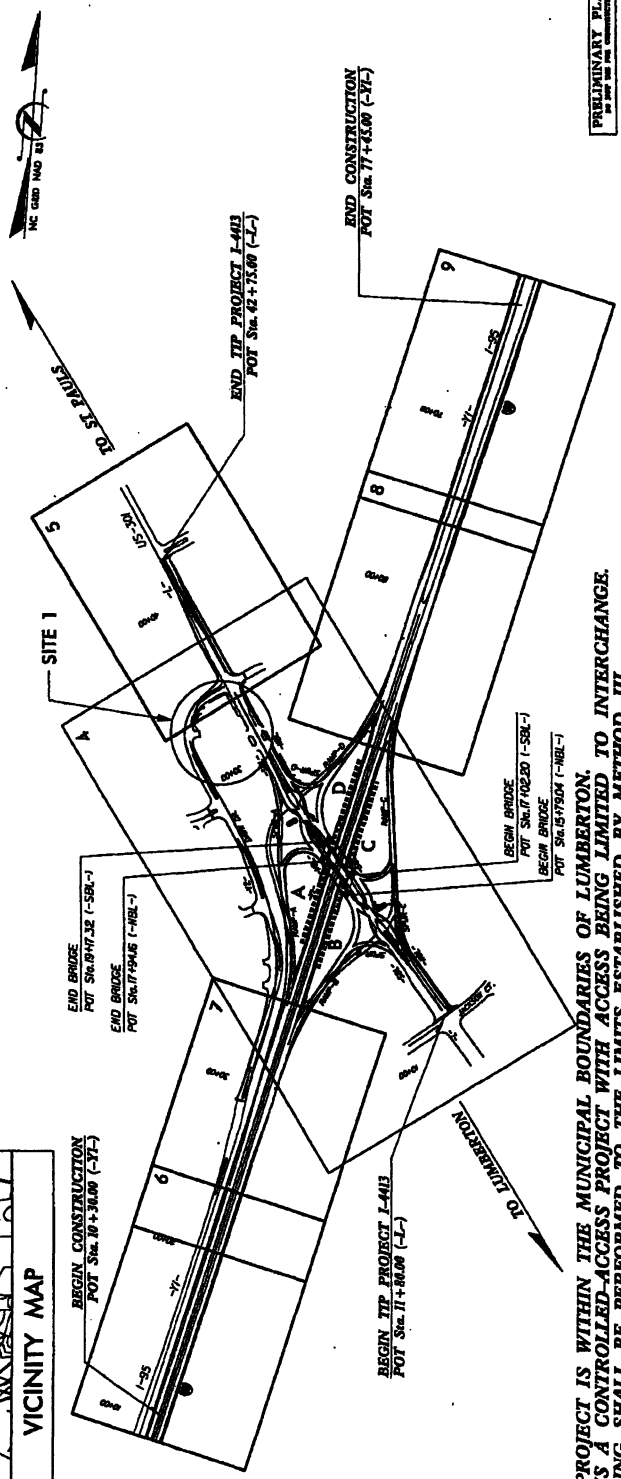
VICINITY MAP

BEGIN CONSTRUCTION
POT Sta. 10+30.00 (-Y1-)

BEGIN TIP PROJECT I-4413
POT Sta. 11+80.00 (-L-)

END BRIDGE
POT Sta.19+47.32 (-SBL-)

END BRIDGE
POT Sta.17+94.16 (-NBL-)

BEGIN BRIDGE
POT Sta.17+02.20 (-SBL-)

BEGIN BRIDGE
POT Sta.15+79.04 (-NBL-)

SITE 1

END TIP PROJECT I-4413
POT Sta. 42+75.00 (-L-)

END CONSTRUCTION
POT Sta. 77+45.00 (-Y1-)

TO ST. PAULS

TO LUMBERTON

NC GRID NAD 83

PRELIMINARY PL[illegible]

I-95
-Y1-
US-301
-L-
A
B
C
D
4
5
6
7
8
9

PROJECT IS WITHIN THE MUNICIPAL BOUNDARIES OF LUMBERTON.
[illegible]S A CONTROLLED-ACCESS PROJECT WITH ACCESS BEING LIMITED TO INTERCHANGE.
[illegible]NG SHALL BE PERFORMED TO THE LIMITS ESTABLISHED BY METHOD III.